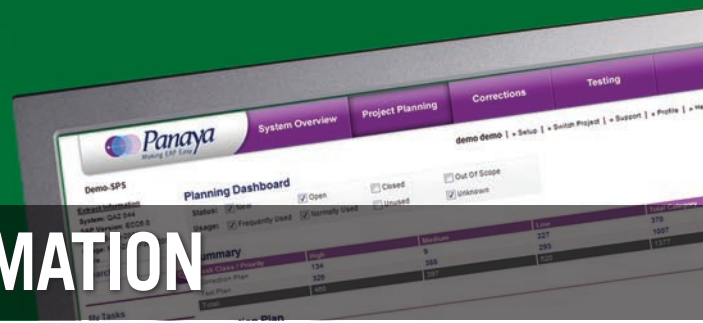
MATION

Panaya
Making ERP Easy

System Overview | Project Planning | Corrections | Testing

demo demo | » Setup | » Switch Project | » Support | » Profile | » He

Demo-SPS

Extract Information
System: QA2 044
SAP Version: ECC6.0

Planning Dashboard

Status: New | Open | Closed | Out Of Scope
Usage: Frequently Used | Normally Used | Unused | Unknown

Summary

| Task Class / Priority | High | Medium | Low | Total Cate |
|---|---|---|---|---|
| Correction Plan | 134 | 9 | 227 | 370 |
| Test Plan | 326 | 386 | 293 | 1007 |
| Total | 460 | 397 | 520 | 1377 |

My Tasks

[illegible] Plan